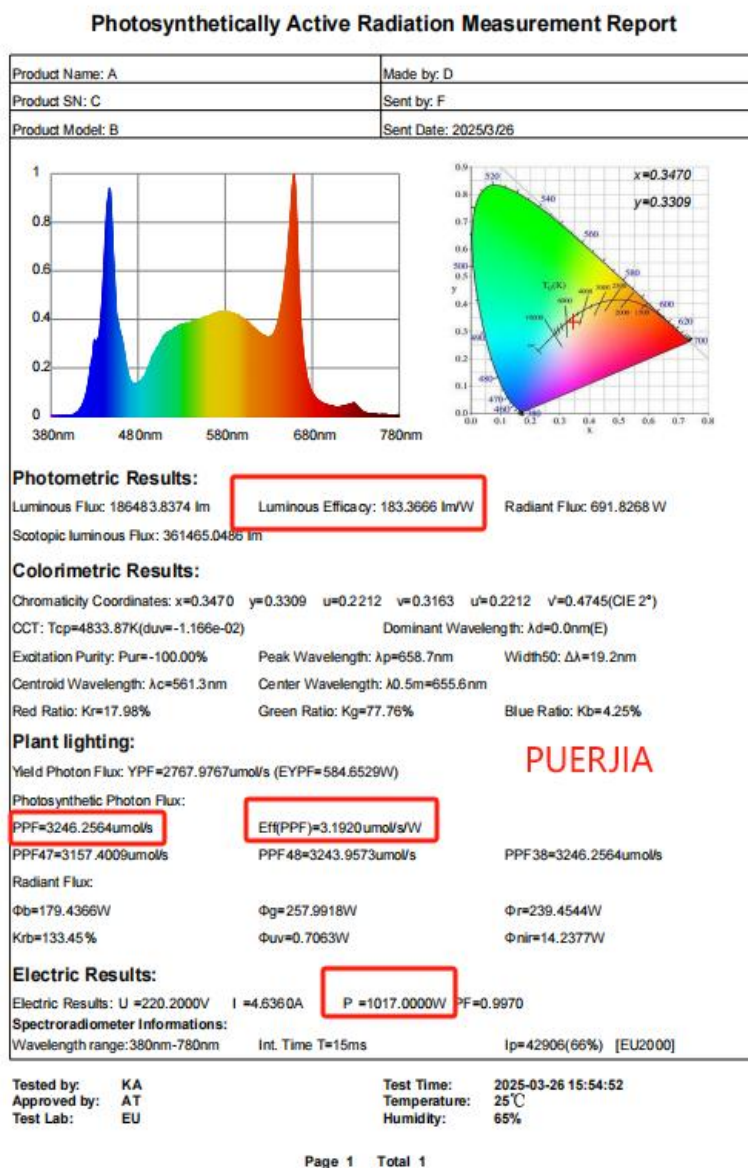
Photosynthetically Active Radiation Measurement Report

| Product Name: A | Made by: D |
|---|---|
| Product SN: C | Sent by: F |
| Product Model: B | Sent Date: 2025/3/26 |

1
0.8
0.6
0.4
0.2
0
380nm 480nm 580nm 680nm 780nm

x=0.3470
y=0.3309
0.9 0.8 0.7 0.6 0.5 0.4 0.3 0.2 0.1 0.0
520 540 560 580 600 620 700 500 490 480 470 460 380
$T_c$(K) 10000 6000 4000 3000 2500 2000 1500
0.0 0.1 0.2 0.3 0.4 0.5 0.6 0.7 0.8
x y

Photometric Results:
Luminous Flux: 186483.8374 lm Luminous Efficacy: 183.3666 lm/W Radiant Flux: 691.8268 W
Scotopic luminous Flux: 361465.0486 lm

Colorimetric Results:
Chromaticity Coordinates: x=0.3470 y=0.3309 u=0.2212 v=0.3163 u'=0.2212 v'=0.4745(CIE 2°)
CCT: Tcp=4833.87K(duv=-1.166e-02) Dominant Wavelength: λd=0.0nm(E)
Excitation Purity: Pur=-100.00% Peak Wavelength: λp=658.7nm Width50: Δλ=19.2nm
Centroid Wavelength: λc=561.3nm Center Wavelength: λ0.5m=655.6nm
Red Ratio: Kr=17.98% Green Ratio: Kg=77.76% Blue Ratio: Kb=4.25%

Plant lighting:
PUERJIA
Yield Photon Flux: YPF=2767.9767umol/s (EYPF=584.6529W)
Photosynthetic Photon Flux:
PPF=3246.2564umol/s Eff(PPF)=3.1920umol/s/W
PPF47=3157.4009umol/s PPF48=3243.9573umol/s PPF38=3246.2564umol/s
Radiant Flux:
Φb=179.4366W Φg=257.9918W Φr=239.4544W
Krb=133.45% Φuv=0.7063W Φnir=14.2377W

Electric Results:
Electric Results: U =220.2000V I =4.6360A P =1017.0000W PF=0.9970
Spectroradiometer Informations:
Wavelength range:380nm-780nm Int. Time T=15ms Ip=42906(66%) [EU2000]

Tested by: KA
Approved by: AT
Test Lab: EU
Test Time: 2025-03-26 15:54:52
Temperature: 25℃
Humidity: 65%

Page 1 Total 1